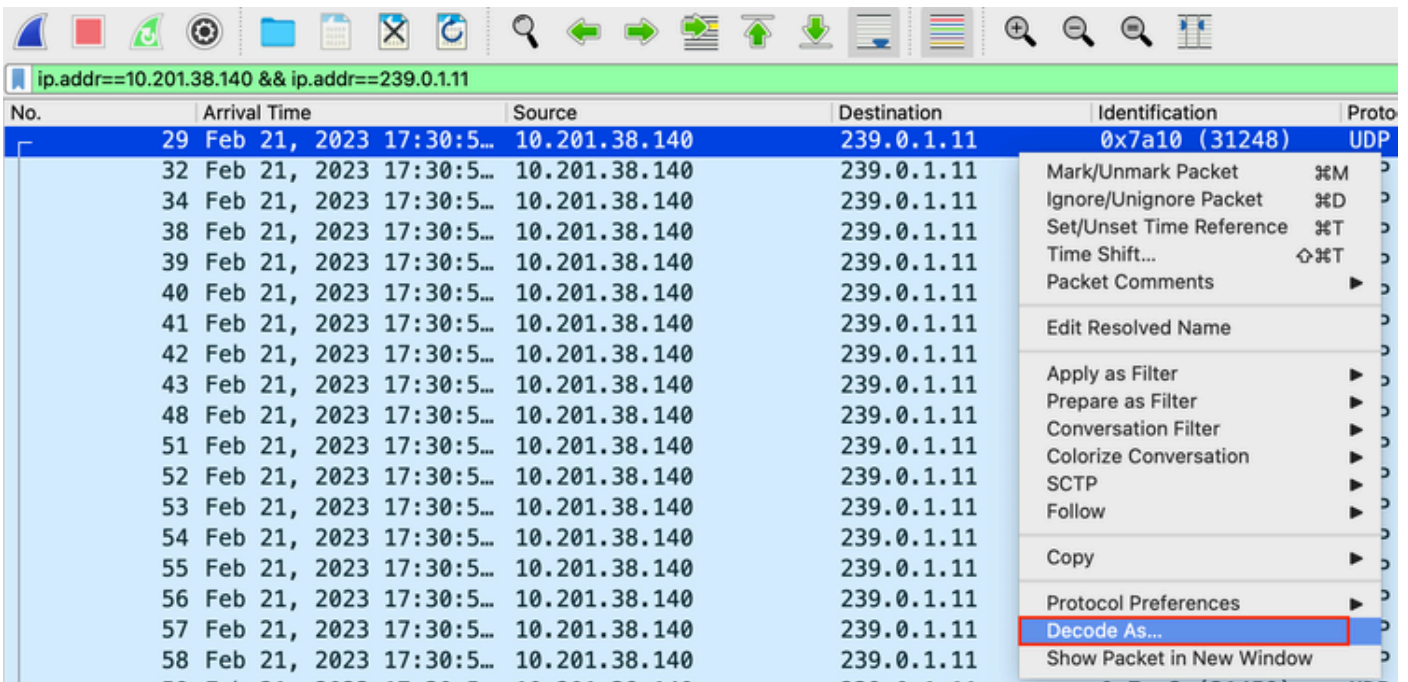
ip.addr==10.201.38.140 && ip.addr==239.0.1.11

| No. | Arrival Time | Source | Destination | Identification | Proto |
|---|---|---|---|---|---|
| 29 | Feb 21, 2023 17:30:5… | 10.201.38.140 | 239.0.1.11 | 0x7a10 (31248) | UDP |
| 32 | Feb 21, 2023 17:30:5… | 10.201.38.140 | 239.0.1.11 | | |
| 34 | Feb 21, 2023 17:30:5… | 10.201.38.140 | 239.0.1.11 | | |
| 38 | Feb 21, 2023 17:30:5… | 10.201.38.140 | 239.0.1.11 | | |
| 39 | Feb 21, 2023 17:30:5… | 10.201.38.140 | 239.0.1.11 | | |
| 40 | Feb 21, 2023 17:30:5… | 10.201.38.140 | 239.0.1.11 | | |
| 41 | Feb 21, 2023 17:30:5… | 10.201.38.140 | 239.0.1.11 | | |
| 42 | Feb 21, 2023 17:30:5… | 10.201.38.140 | 239.0.1.11 | | |
| 43 | Feb 21, 2023 17:30:5… | 10.201.38.140 | 239.0.1.11 | | |
| 48 | Feb 21, 2023 17:30:5… | 10.201.38.140 | 239.0.1.11 | | |
| 51 | Feb 21, 2023 17:30:5… | 10.201.38.140 | 239.0.1.11 | | |
| 52 | Feb 21, 2023 17:30:5… | 10.201.38.140 | 239.0.1.11 | | |
| 53 | Feb 21, 2023 17:30:5… | 10.201.38.140 | 239.0.1.11 | | |
| 54 | Feb 21, 2023 17:30:5… | 10.201.38.140 | 239.0.1.11 | | |
| 55 | Feb 21, 2023 17:30:5… | 10.201.38.140 | 239.0.1.11 | | |
| 56 | Feb 21, 2023 17:30:5… | 10.201.38.140 | 239.0.1.11 | | |
| 57 | Feb 21, 2023 17:30:5… | 10.201.38.140 | 239.0.1.11 | | |
| 58 | Feb 21, 2023 17:30:5… | 10.201.38.140 | 239.0.1.11 | | |

Mark/Unmark Packet ⌘M
Ignore/Unignore Packet ⌘D
Set/Unset Time Reference ⌘T
Time Shift… ⇧⌘T
Packet Comments ▶
Edit Resolved Name
Apply as Filter ▶
Prepare as Filter ▶
Conversation Filter ▶
Colorize Conversation ▶
SCTP ▶
Follow ▶
Copy ▶
Protocol Preferences ▶
Decode As...
Show Packet in New Window